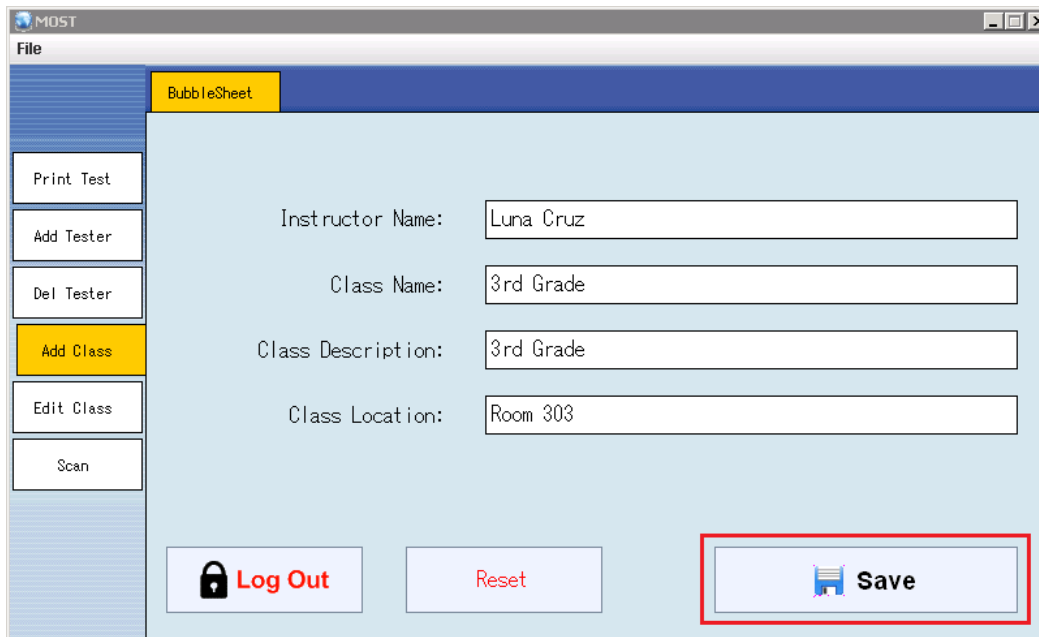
MOST

File

BubbleSheet

Print Test

Add Tester

Del Tester

Add Class

Edit Class

Scan

Instructor Name: Luna Cruz

Class Name: 3rd Grade

Class Description: 3rd Grade

Class Location: Room 303

Log Out

Reset

Save